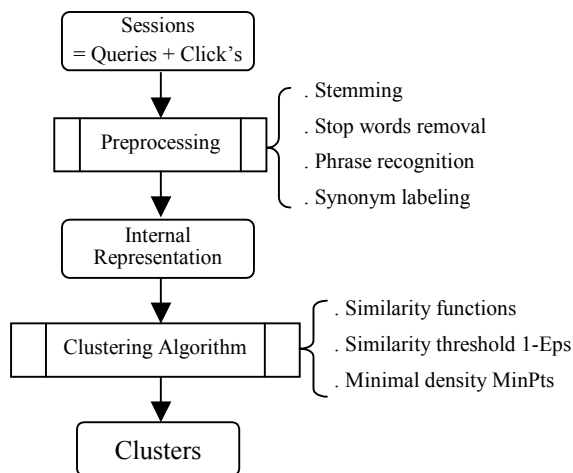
Sessions
= Queries + Click's

Preprocessing

. Stemming
. Stop words removal
. Phrase recognition
. Synonym labeling

Internal
Representation

Clustering Algorithm

. Similarity functions
. Similarity threshold 1-Eps
. Minimal density MinPts

Clusters